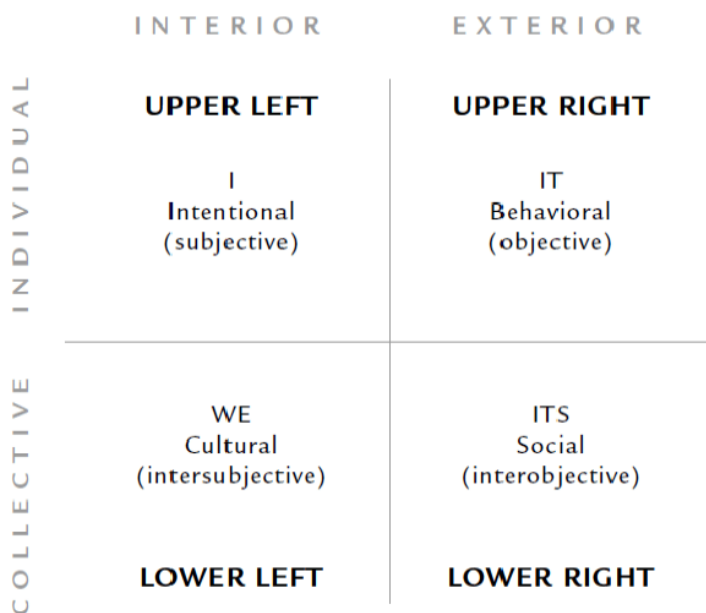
INTERIOR EXTERIOR

INDIVIDUAL

UPPER LEFT

I
Intentional
(subjective)

UPPER RIGHT

IT
Behavioral
(objective)

COLLECTIVE

WE
Cultural
(intersubjective)

LOWER LEFT

ITS
Social
(interobjective)

LOWER RIGHT